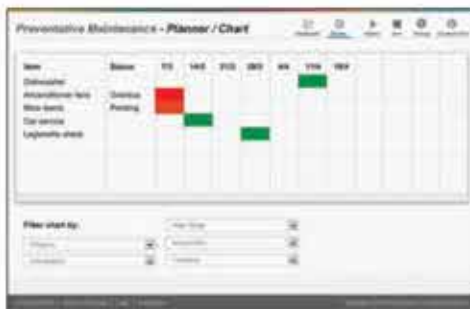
Preventative Maintenance - Planner / Chart

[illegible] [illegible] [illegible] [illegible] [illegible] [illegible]

| Item | Status | 7/3 | 14/3 | 21/3 | 28/3 | 4/4 | 11/4 | 18/4 |
|---|---|---|---|---|---|---|---|---|
| Dishwasher | | | | | | | | |
| Airconditioner fans | Overdue | | | | | | | |
| Mow lawns | Pending | | | | | | | |
| Car service | | | | | | | | |
| Lightswitch check | | | | | | | | |

Filter chart by:

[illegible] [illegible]
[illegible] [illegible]
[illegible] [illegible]

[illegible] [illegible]